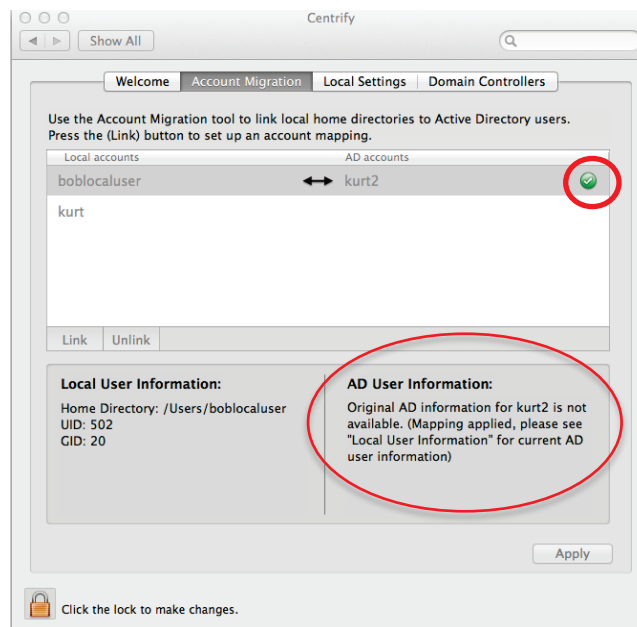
Centrify

Show All

Welcome | Account Migration | Local Settings | Domain Controllers

Use the Account Migration tool to link local home directories to Active Directory users. Press the (Link) button to set up an account mapping.

| Local accounts | | AD accounts |
|---|---|---|
| boblocaluser | ⟷ | kurt2 |
| kurt | | |

Link Unlink

Local User Information:
Home Directory: /Users/boblocaluser
UID: 502
GID: 20

AD User Information:
Original AD information for kurt2 is not available. (Mapping applied, please see "Local User Information" for current AD user information)

Apply

Click the lock to make changes.